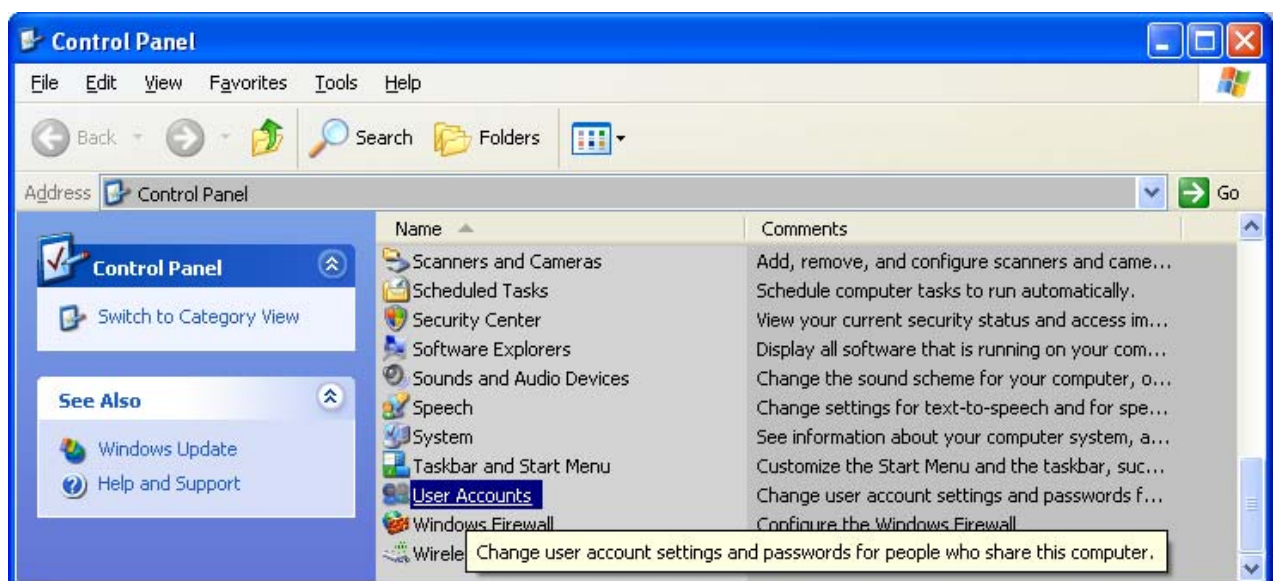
Control Panel

File Edit View Favorites Tools Help

Back Search Folders

Address Control Panel Go

Control Panel

Switch to Category View

See Also

Windows Update

Help and Support

| Name | Comments |
|---|---|
| Scanners and Cameras | Add, remove, and configure scanners and came... |
| Scheduled Tasks | Schedule computer tasks to run automatically. |
| Security Center | View your current security status and access im... |
| Software Explorers | Display all software that is running on your com... |
| Sounds and Audio Devices | Change the sound scheme for your computer, o... |
| Speech | Change settings for text-to-speech and for spe... |
| System | See information about your computer system, a... |
| Taskbar and Start Menu | Customize the Start Menu and the taskbar, suc... |
| User Accounts | Change user account settings and passwords f... |
| Windows Firewall | Configure the Windows Firewall |
| Wirele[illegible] | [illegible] |

Change user account settings and passwords for people who share this computer.